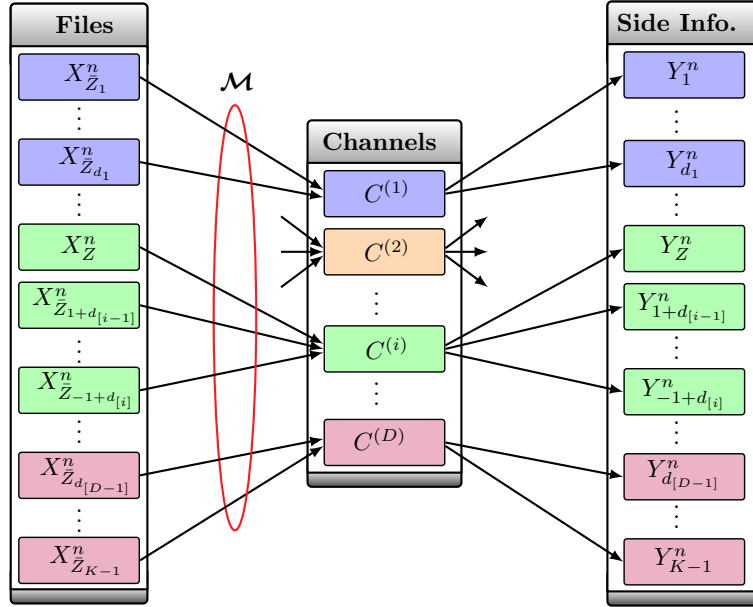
Files

$X^n_{\bar{Z}_1}$

$\vdots$

$X^n_{\bar{Z}_{d_1}}$

$\vdots$

$X^n_{Z}$

$X^n_{\bar{Z}_{1+d_{[i-1]}}}$

$\vdots$

$X^n_{\bar{Z}_{-1+d_{[i]}}}$

$\vdots$

$X^n_{\bar{Z}_{d_{[D-1]}}}$

$\vdots$

$X^n_{\bar{Z}_{K-1}}$

$\mathcal{M}$

Channels

$C^{(1)}$

$C^{(2)}$

$\vdots$

$C^{(i)}$

$\vdots$

$C^{(D)}$

Side Info.

$Y^n_1$

$\vdots$

$Y^n_{d_1}$

$\vdots$

$Y^n_Z$

$Y^n_{1+d_{[i-1]}}$

$\vdots$

$Y^n_{-1+d_{[i]}}$

$\vdots$

$Y^n_{d_{[D-1]}}$

$\vdots$

$Y^n_{K-1}$